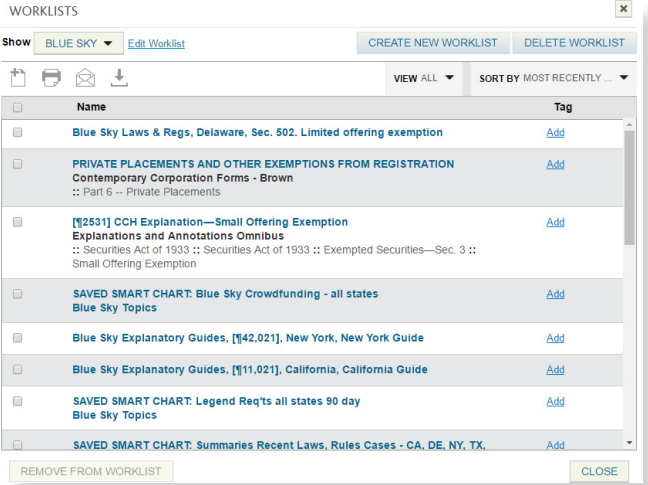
WORKLISTS

×

Show BLUE SKY Edit Worklist

CREATE NEW WORKLIST DELETE WORKLIST

VIEW ALL SORT BY MOST RECENTLY ...

| | Name | Tag |
|---|---|---|
| | Blue Sky Laws & Regs, Delaware, Sec. 502. Limited offering exemption | Add |
| | PRIVATE PLACEMENTS AND OTHER EXEMPTIONS FROM REGISTRATION<br>Contemporary Corporation Forms - Brown<br>:: Part 6 -- Private Placements | Add |
| | [¶2531] CCH Explanation—Small Offering Exemption<br>Explanations and Annotations Omnibus<br>:: Securities Act of 1933 :: Securities Act of 1933 :: Exempted Securities—Sec. 3 :: Small Offering Exemption | Add |
| | SAVED SMART CHART: Blue Sky Crowdfunding - all states<br>Blue Sky Topics | Add |
| | Blue Sky Explanatory Guides, [¶42,021], New York, New York Guide | Add |
| | Blue Sky Explanatory Guides, [¶11,021], California, California Guide | Add |
| | SAVED SMART CHART: Legend Req'ts all states 90 day<br>Blue Sky Topics | Add |
| | SAVED SMART CHART: Summaries Recent Laws, Rules Cases - CA, DE, NY, TX, | Add |

REMOVE FROM WORKLIST CLOSE